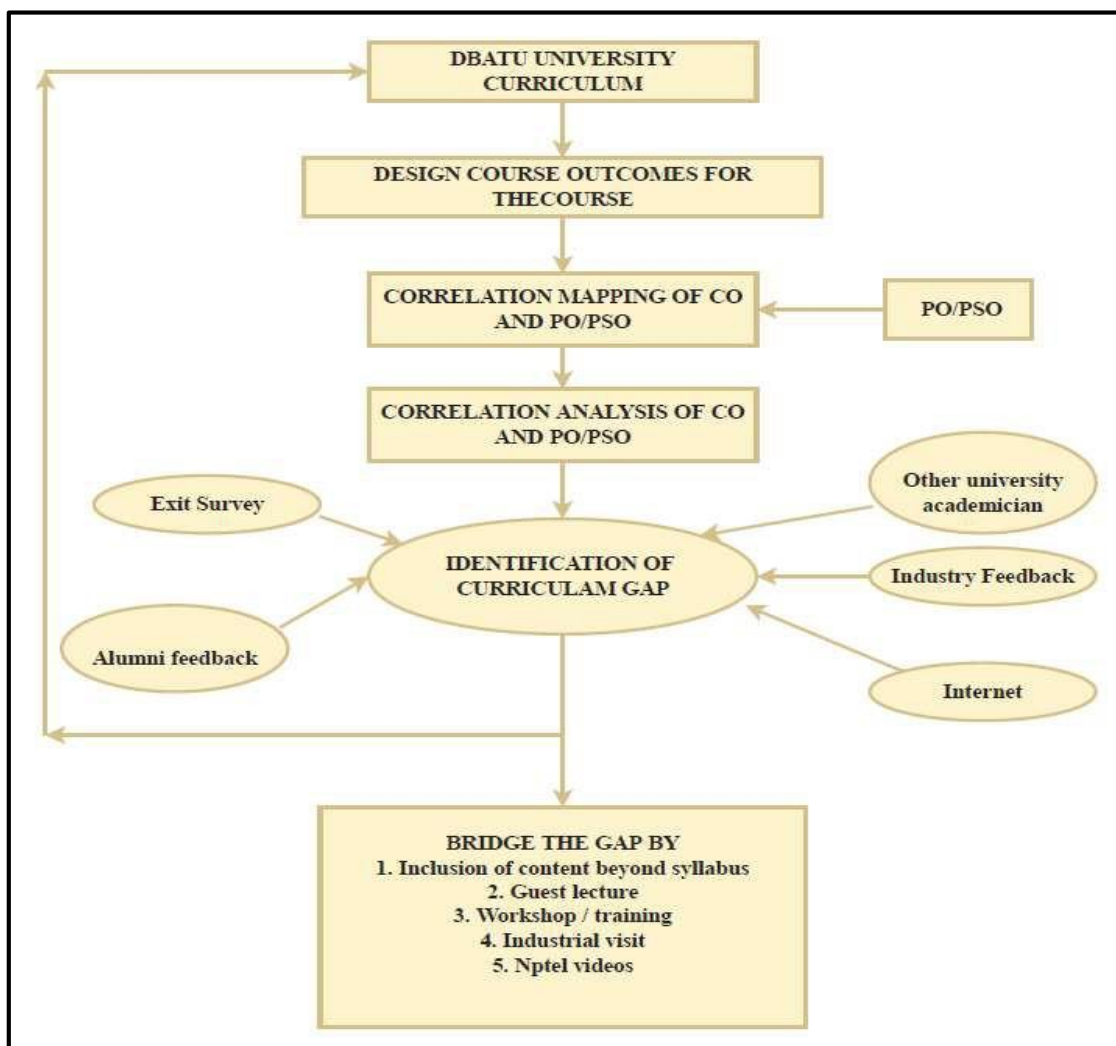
DBATU UNIVERSITY CURRICULUM

DESIGN COURSE OUTCOMES FOR THECOURSE

CORRELATION MAPPING OF CO AND PO/PSO

PO/PSO

CORRELATION ANALYSIS OF CO AND PO/PSO

Exit Survey

Other university academician

IDENTIFICATION OF CURRICULAM GAP

Industry Feedback

Alumni feedback

Internet

BRIDGE THE GAP BY
1. Inclusion of content beyond syllabus
2. Guest lecture
3. Workshop / training
4. Industrial visit
5. Nptel videos